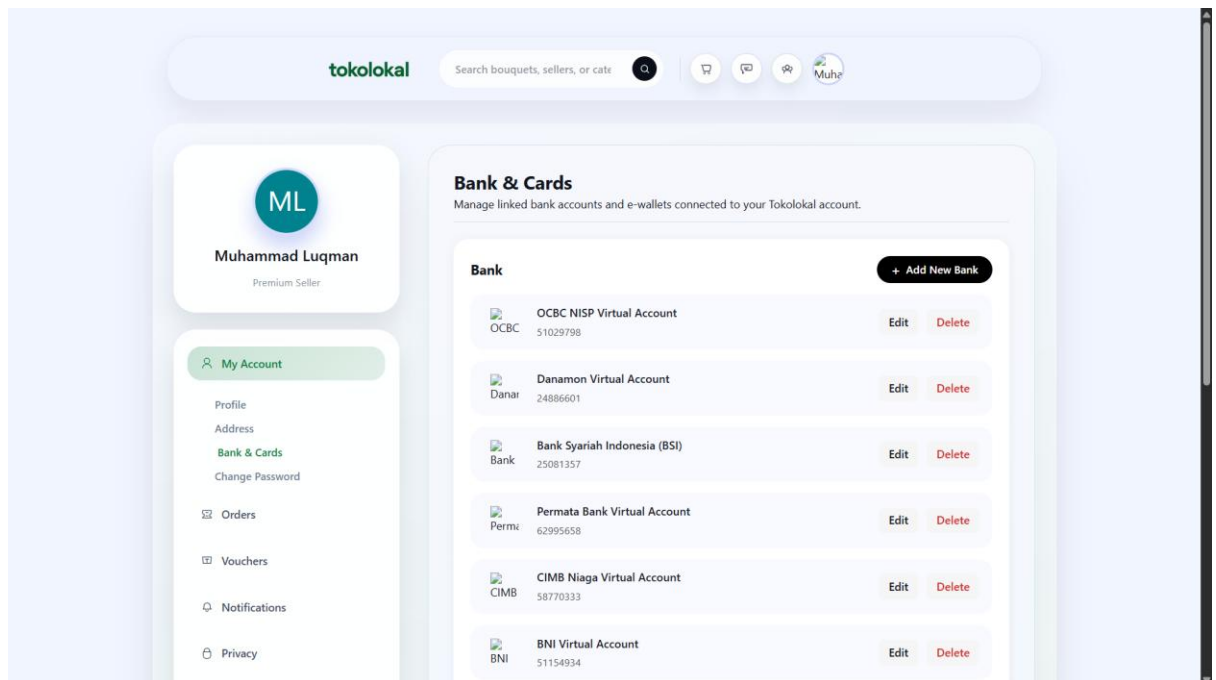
tokolokal

Search bouquets, sellers, or cate

Muha

ML

Muhammad Luqman

Premium Seller

My Account

Profile

Address

Bank & Cards

Change Password

Orders

Vouchers

Notifications

Privacy

Bank & Cards

Manage linked bank accounts and e-wallets connected to your Tokolokal account.

Bank

+ Add New Bank

OCBC

OCBC NISP Virtual Account

51029798

Edit Delete

Danar

Danamon Virtual Account

24886601

Edit Delete

Bank

Bank Syariah Indonesia (BSI)

25081357

Edit Delete

Perma

Permata Bank Virtual Account

62995658

Edit Delete

CIMB

CIMB Niaga Virtual Account

58770333

Edit Delete

BNI

BNI Virtual Account

51154934

Edit Delete